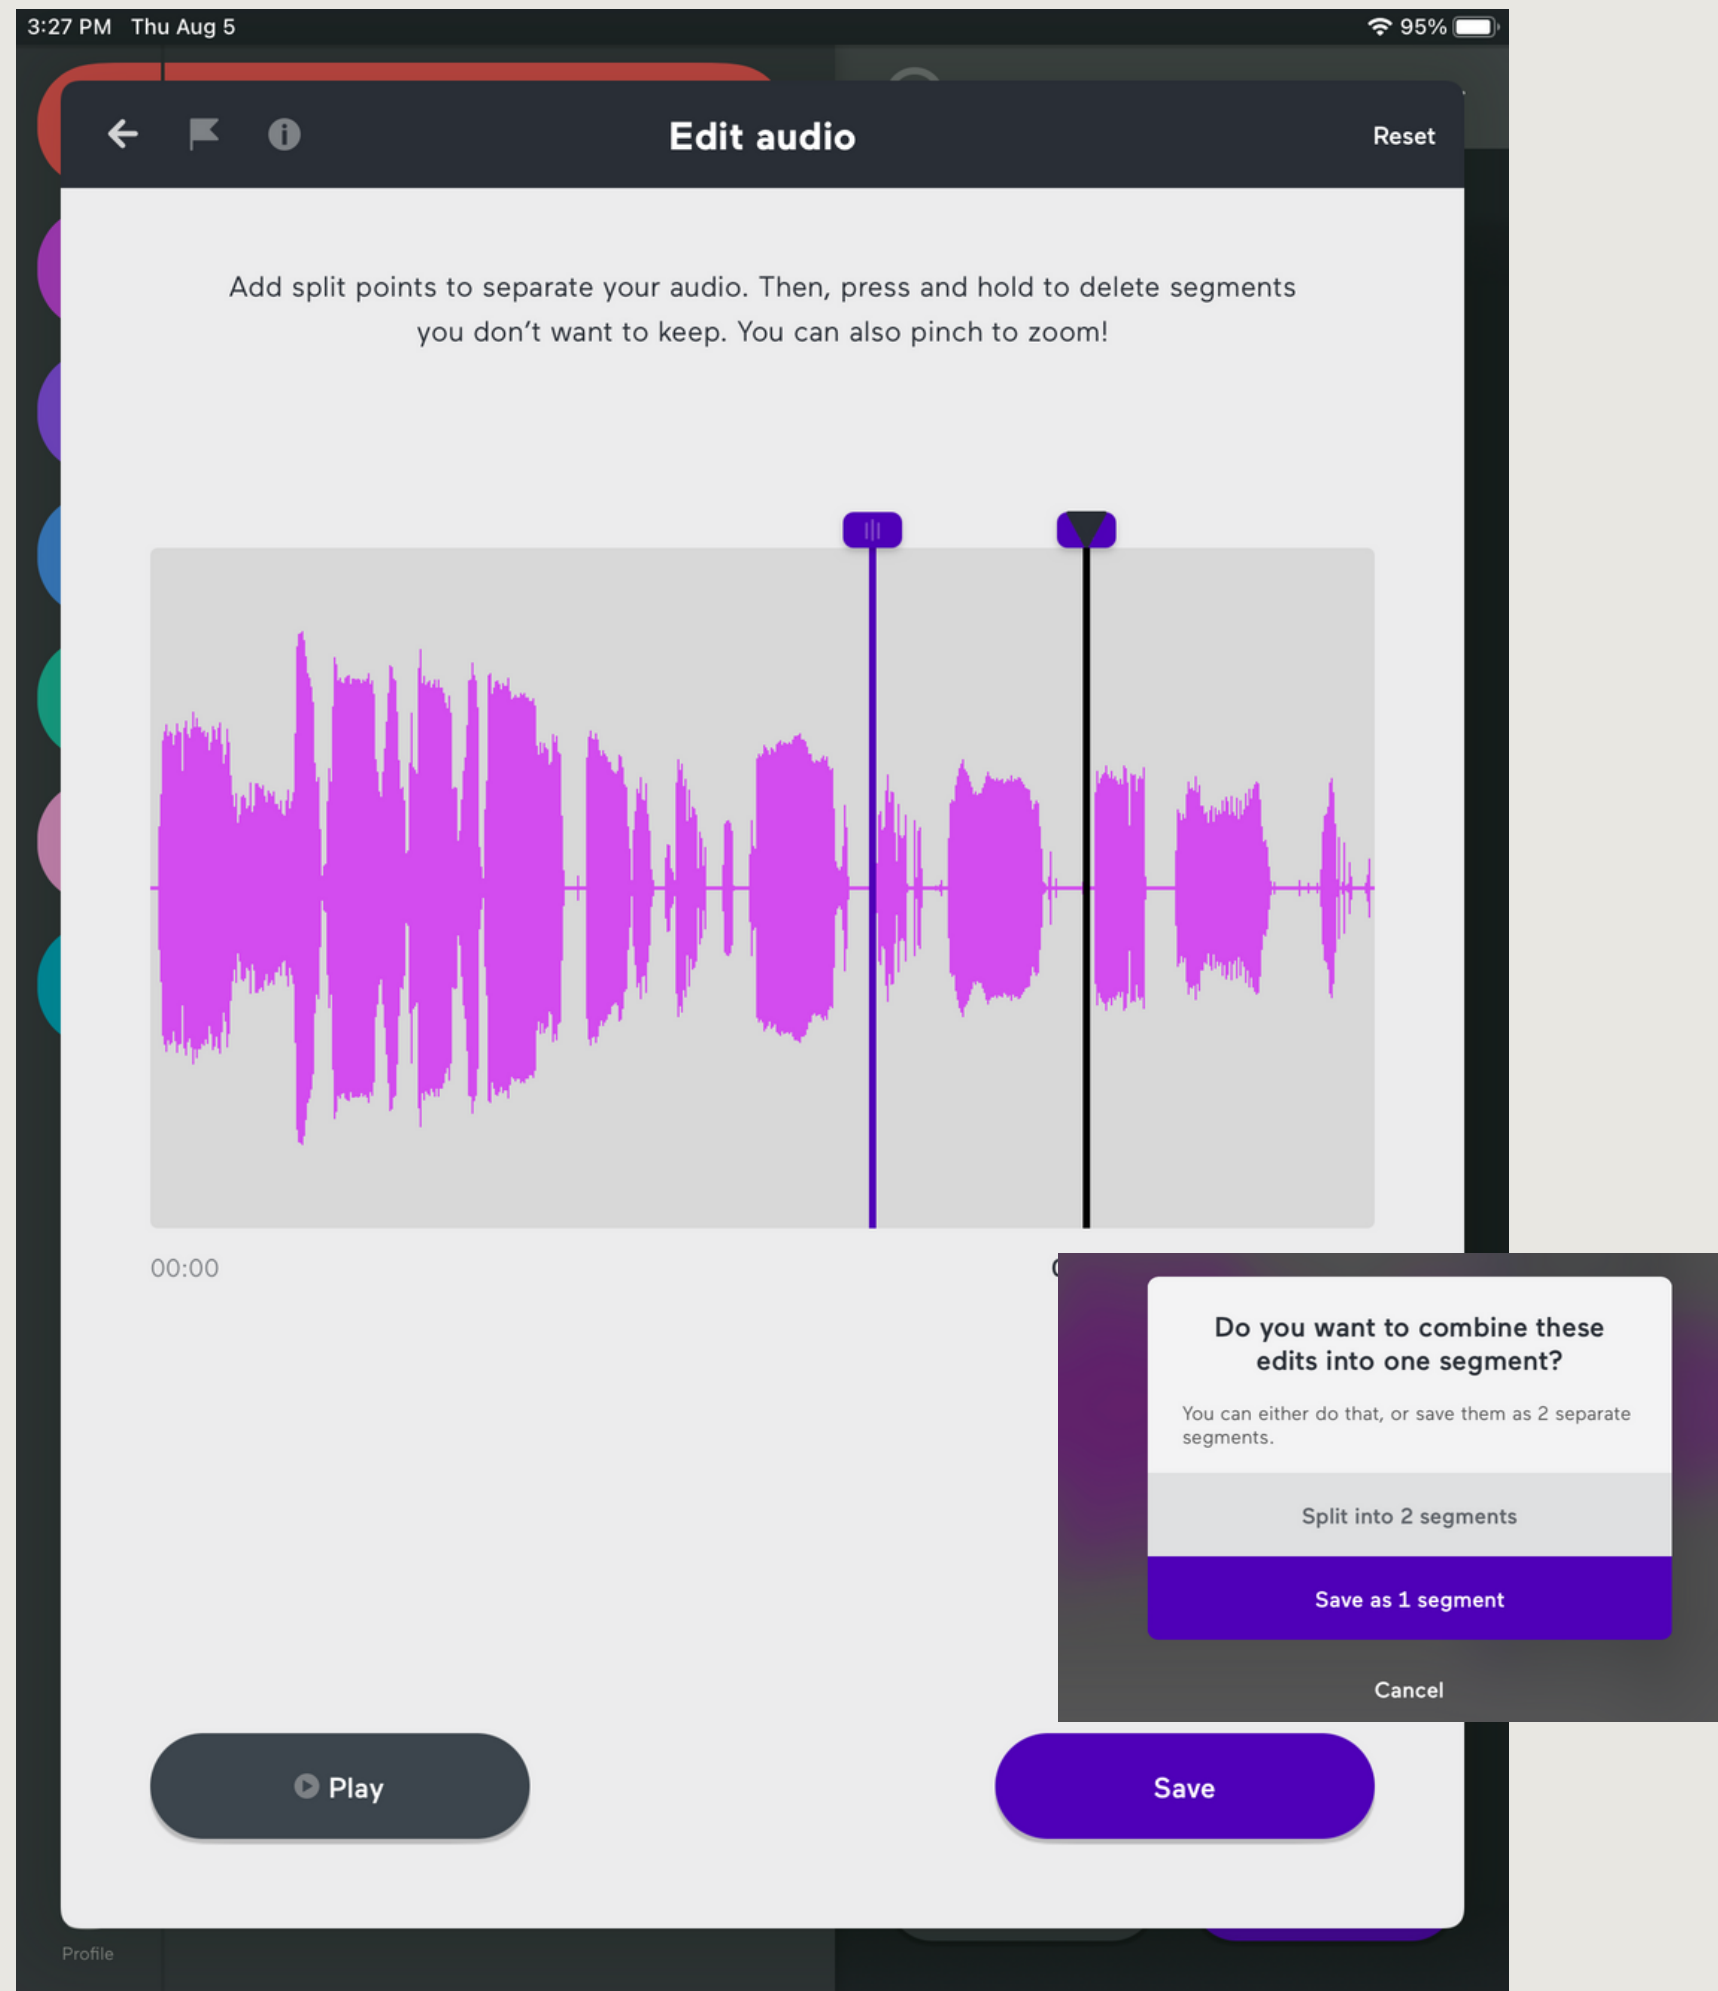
3:27 PM Thu Aug 5

95%

Edit audio

Reset

Add split points to separate your audio. Then, press and hold to delete segments you don't want to keep. You can also pinch to zoom!

00:00

Do you want to combine these edits into one segment?

You can either do that, or save them as 2 separate segments.

Split into 2 segments

Save as 1 segment

Cancel

Play

Save

Profile